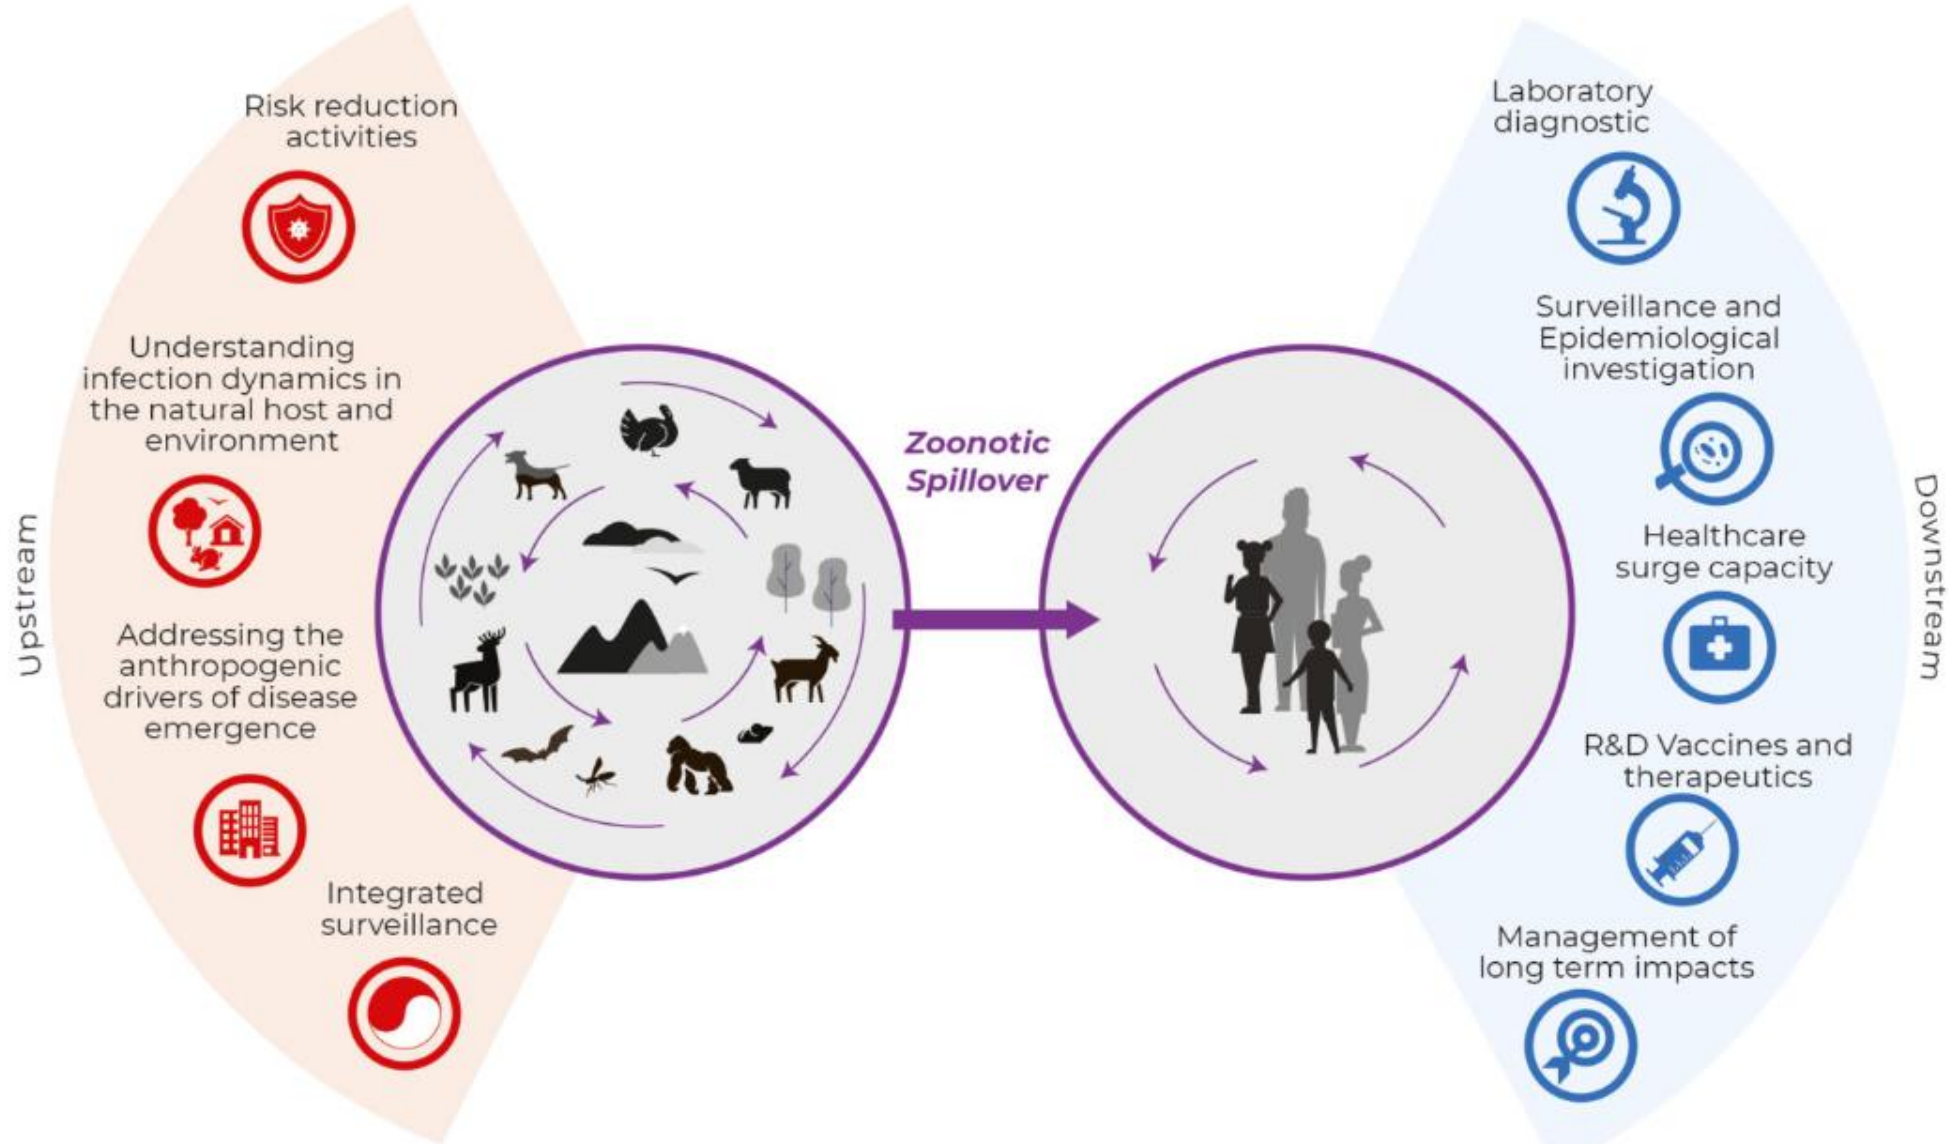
Upstream

Risk reduction activities

Understanding infection dynamics in the natural host and environment

Addressing the anthropogenic drivers of disease emergence

Integrated surveillance

Zoonotic Spillover

Laboratory diagnostic

Surveillance and Epidemiological investigation

Healthcare surge capacity

R&D Vaccines and therapeutics

Management of long term impacts

Downstream